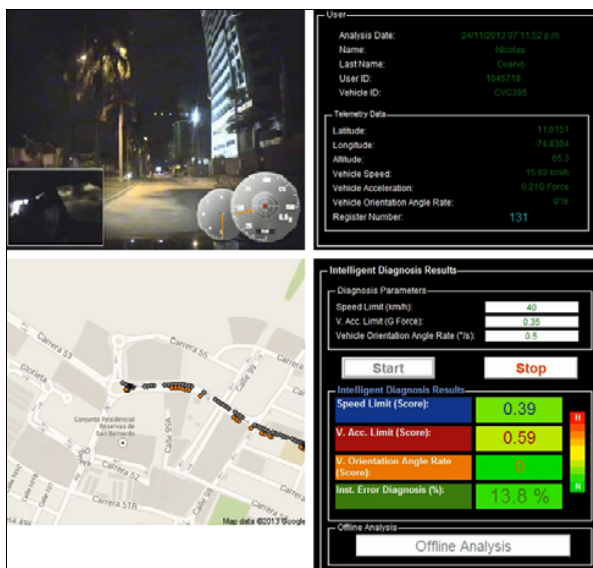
User

Analysis Date: 24/11/2013 07:11:52 p.m.
Name: Nicolas
Last Name: Cuervo
User ID: 1045719
Vehicle ID: CVG385

Telemetry Data

Latitude: 11.0151
Longitude: -74.8304
Altitude: 65.3
Vehicle Speed: 15.62 km/h
Vehicle Acceleration: 0.21G Force
Vehicle Orientation Angle Rate: 0°/s
Register Number: 131

Carrera 53
Carrera 56
Carrera 52
Carrera 51B
Calle 99
Calle 98
Calle 99A
Conjunto Residencial Reservas de San Bernardo
Map data ©2013 Google

Intelligent Diagnosis Results

Diagnosis Parameters
Speed Limit (km/h): 40
V. Acc. Limit (G Force): 0.35
Vehicle Orientation Angle Rate (°/s): 0.5

Start
Stop

Intelligent Diagnosis Results
Speed Limit (Score): 0.39
V. Acc. Limit (Score): 0.59
V. Orientation Angle Rate (Score): 0
Inst. Error Diagnosis (%): 13.8 %
H
N

Offline Analysis
Offline Analysis